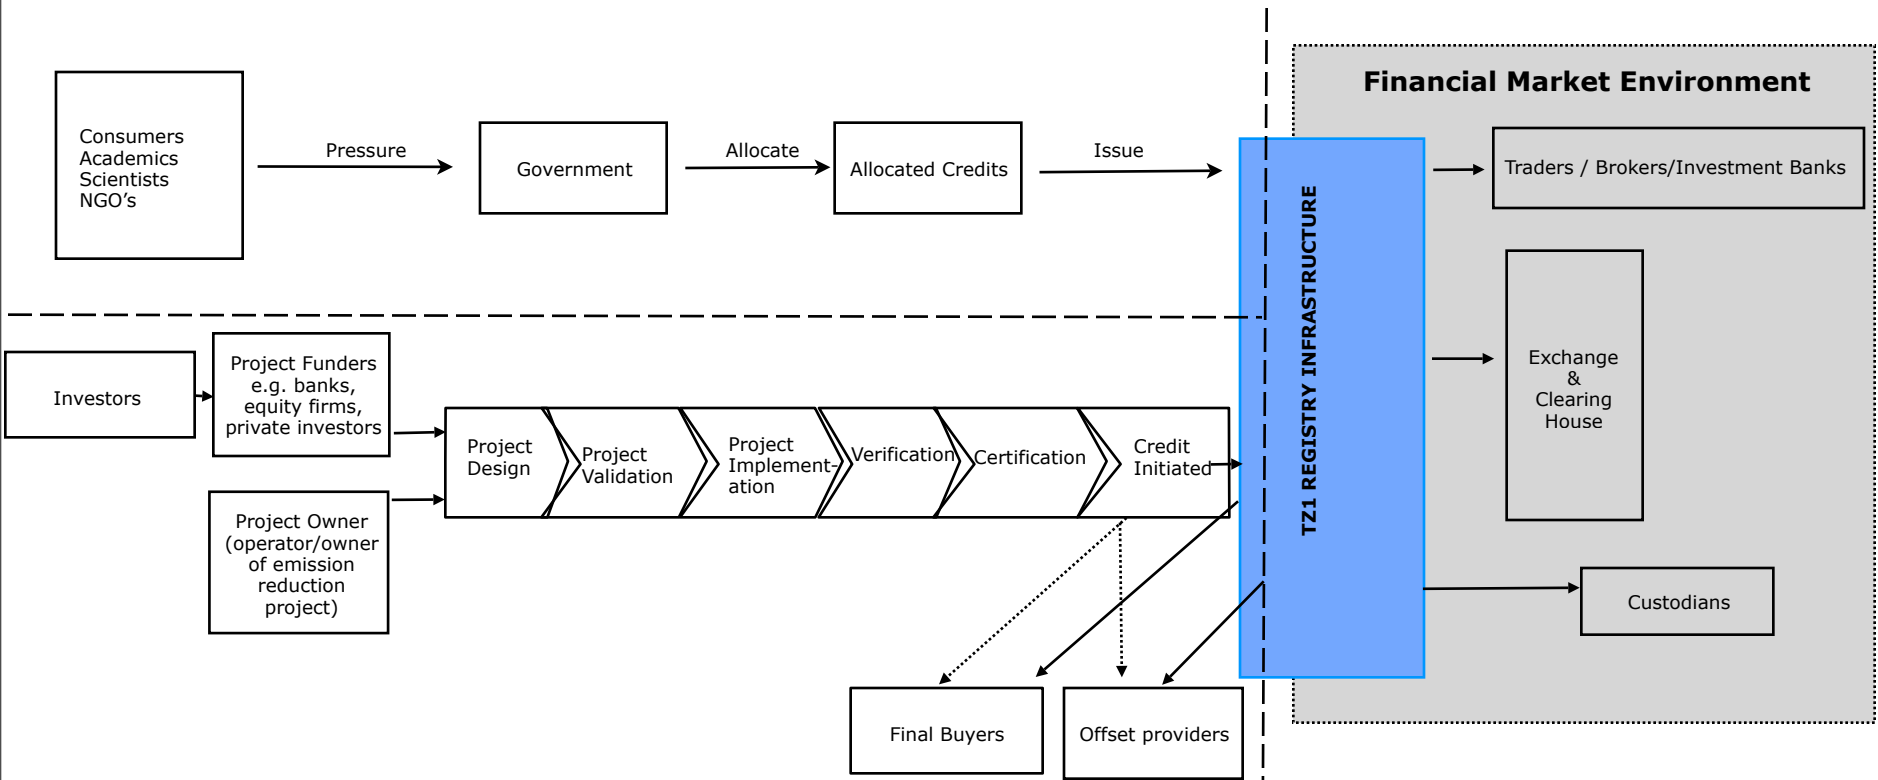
Consumers
Academics
Scientists
NGO's

Pressure

Government

Allocate

Allocated Credits

Issue

Financial Market Environment

TZ1 REGISTRY INFRASTRUCTURE

Traders / Brokers/Investment Banks

Exchange & Clearing House

Custodians

Investors

Project Funders e.g. banks, equity firms, private investors

Project Owner (operator/owner of emission reduction project)

Project Design

Project Validation

Project Implementation

Verification

Certification

Credit Initiated

Final Buyers

Offset providers